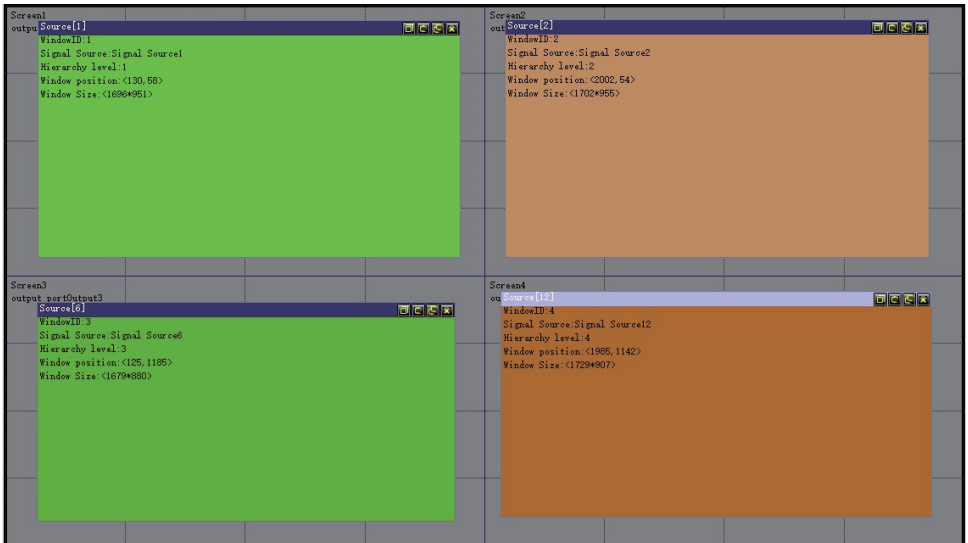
Screen1
outpu Source[1]
WindowID:1
Signal Source:Signal Source1
Hierarchy level:1
Window position:<130,58>
Window Size:<1696*951>

Screen2
out Source[2]
WindowID:2
Signal Source:Signal Source2
Hierarchy level:2
Window position:<2002,54>
Window Size:<1702*955>

Screen3
output portOutput3
Source[6]
WindowID:3
Signal Source:Signal Source6
Hierarchy level:3
Window position:<125,1185>
Window Size:<1679*880>

Screen4
ou Source[12]
WindowID:4
Signal Source:Signal Source12
Hierarchy level:4
Window position:<1985,1142>
Window Size:<1729*907>